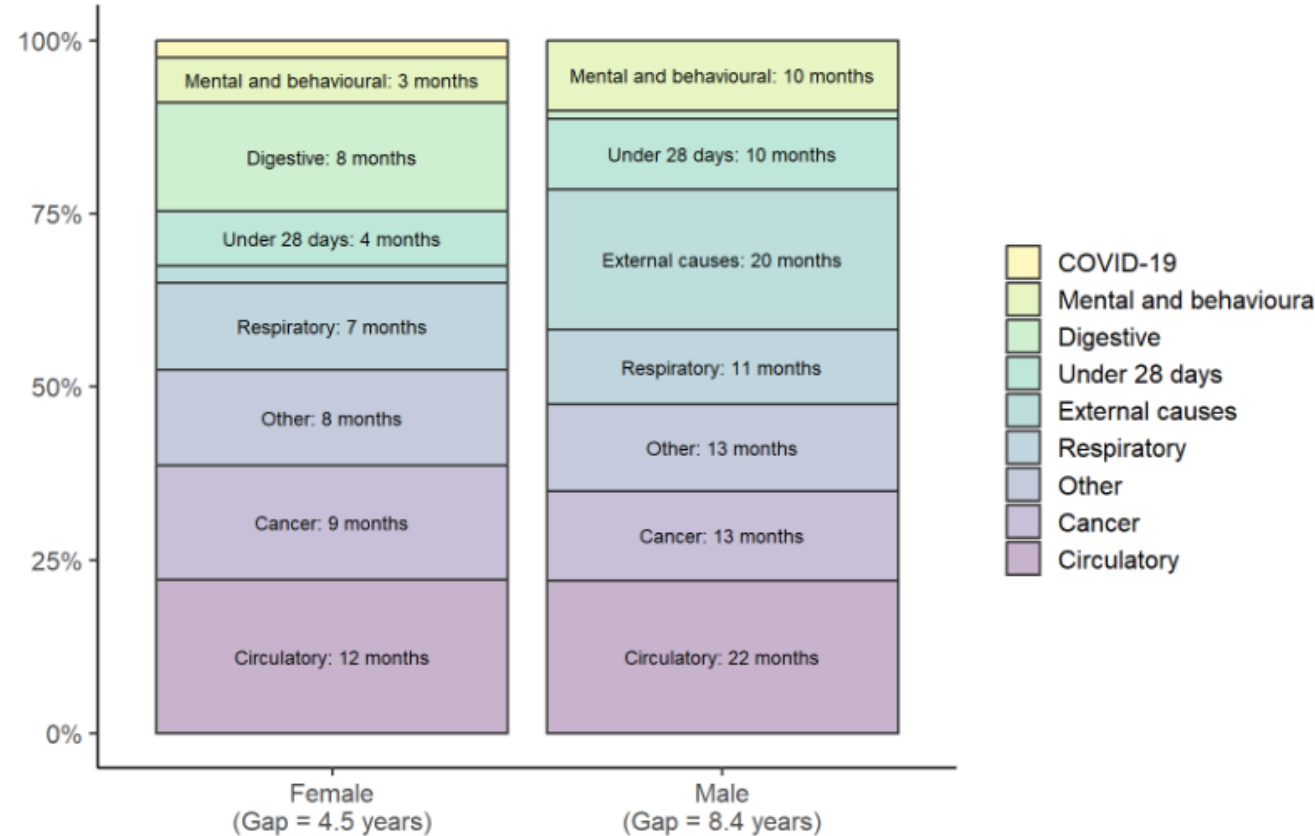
100%
75%
50%
25%
0%

Mental and behavioural: 3 months
Digestive: 8 months
Under 28 days: 4 months
Respiratory: 7 months
Other: 8 months
Cancer: 9 months
Circulatory: 12 months

Mental and behavioural: 10 months
Under 28 days: 10 months
External causes: 20 months
Respiratory: 11 months
Other: 13 months
Cancer: 13 months
Circulatory: 22 months

Female
(Gap = 4.5 years)

Male
(Gap = 8.4 years)

COVID-19
Mental and behavioura
Digestive
Under 28 days
External causes
Respiratory
Other
Cancer
Circulatory